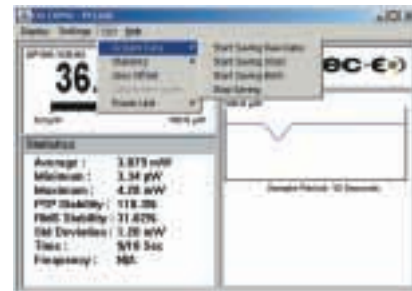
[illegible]

Display Settings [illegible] Exit

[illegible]

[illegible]

Statistics

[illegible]

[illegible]

Start Saving Raw Data

Start Saving Stats

Start Saving Both

Stop Saving

36.

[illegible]

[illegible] pW

Statistics

Average : 3.875 mW

Minimum : 3.34 pW

Maximum : 4.28 mW

P2P Stability : 118.0%

RMS Stability : 31.62%

Std Deviation : 1.28 mW

Time : 9/16 Sec

Frequency : N/A

Sample Period: 10 Seconds

ec-e